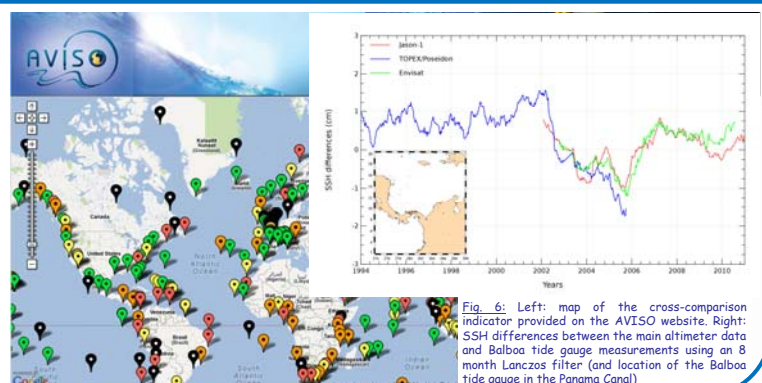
AVISO

Jason-1
TOPEX/Poseidon
Envisat

SSH differences (cm)

3
2
1
0
-1
-2

1994 1996 1998 2000 2002 2004 2006 2008 2010
Years

Canada
United States
North Atlantic Ocean
Brazil
South Atlantic Ocean
Indian Ocean
Google

Fig. 6: Left: map of the cross-comparison indicator provided on the AVISO website. Right: SSH differences between the main altimeter data and Balboa tide gauge measurements using an 8 month Lanczos filter (and location of the Balboa tide gauge in the Panama Canal)